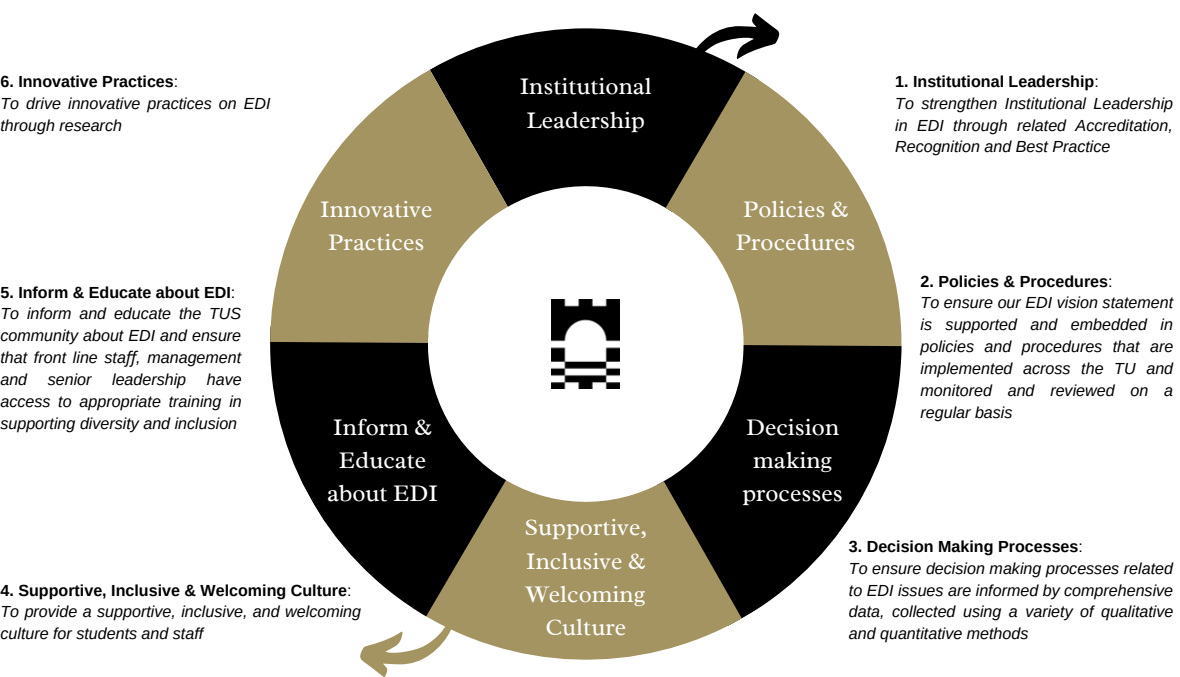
6. Innovative Practices:
To drive innovative practices on EDI through research

Institutional Leadership

1. Institutional Leadership:
To strengthen Institutional Leadership in EDI through related Accreditation, Recognition and Best Practice

Innovative Practices

Policies & Procedures

5. Inform & Educate about EDI:
To inform and educate the TUS community about EDI and ensure that front line staff, management and senior leadership have access to appropriate training in supporting diversity and inclusion

2. Policies & Procedures:
To ensure our EDI vision statement is supported and embedded in policies and procedures that are implemented across the TU and monitored and reviewed on a regular basis

Inform & Educate about EDI

Decision making processes

Supportive, Inclusive & Welcoming Culture

3. Decision Making Processes:
To ensure decision making processes related to EDI issues are informed by comprehensive data, collected using a variety of qualitative and quantitative methods

4. Supportive, Inclusive & Welcoming Culture:
To provide a supportive, inclusive, and welcoming culture for students and staff